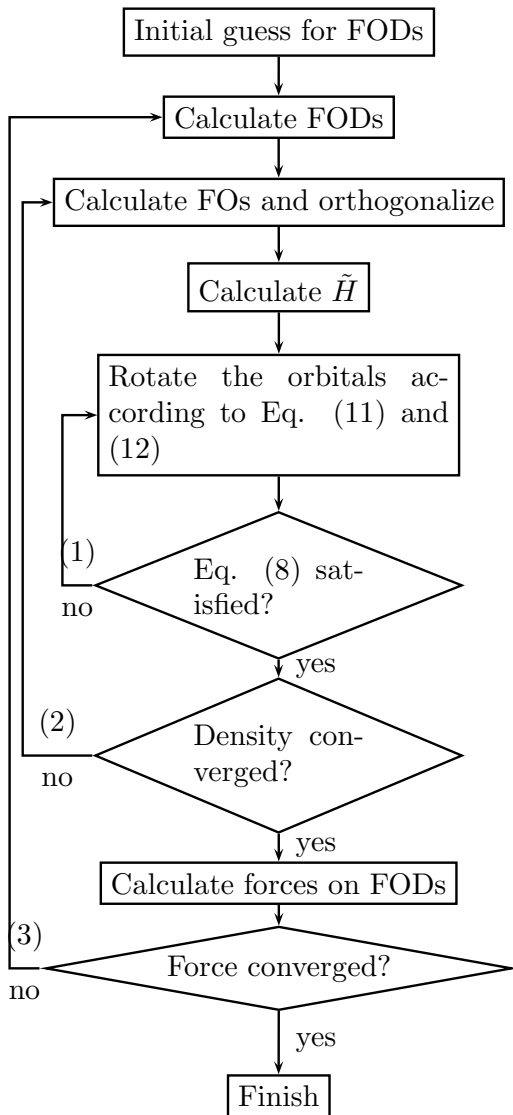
Initial guess for FODs

Calculate FODs

Calculate FOs and orthogonalize

Calculate $\tilde{H}$

Rotate the orbitals according to Eq. (11) and (12)

(1)

no

Eq. (8) satisfied?

yes

(2)

no

Density converged?

yes

Calculate forces on FODs

(3)

no

Force converged?

yes

Finish